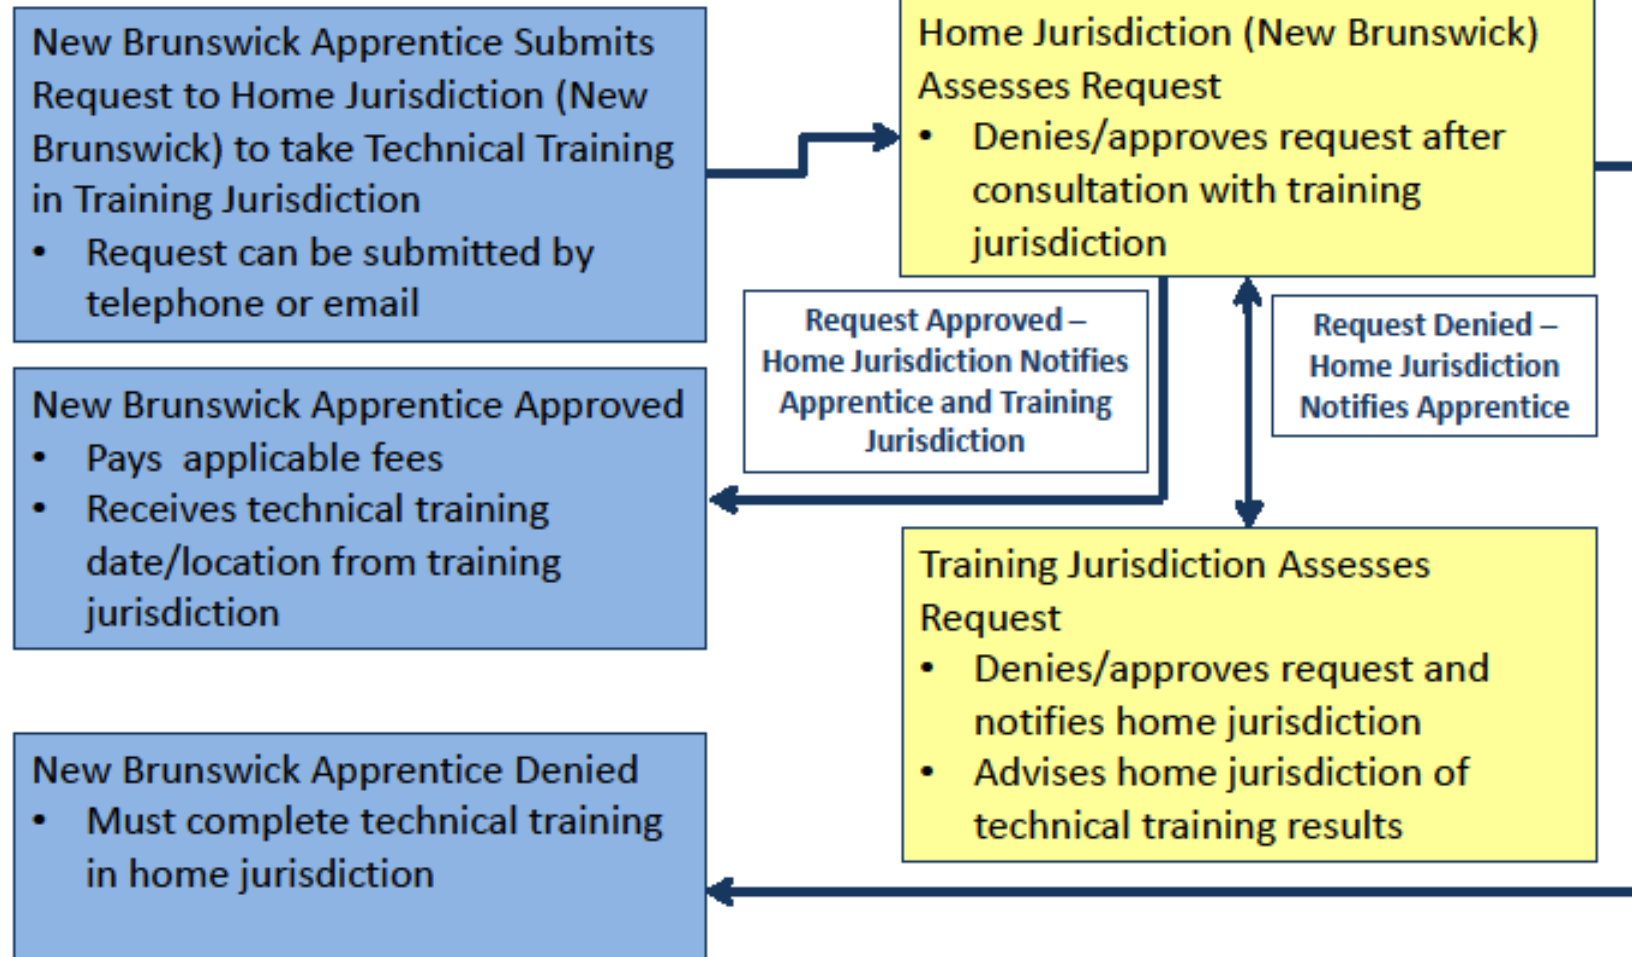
New Brunswick Apprentice Submits Request to Home Jurisdiction (New Brunswick) to take Technical Training in Training Jurisdiction

- Request can be submitted by telephone or email

Home Jurisdiction (New Brunswick) Assesses Request

- Denies/approves request after consultation with training jurisdiction

Request Approved – Home Jurisdiction Notifies Apprentice and Training Jurisdiction

Request Denied – Home Jurisdiction Notifies Apprentice

New Brunswick Apprentice Approved

- Pays applicable fees
- Receives technical training date/location from training jurisdiction

Training Jurisdiction Assesses Request

- Denies/approves request and notifies home jurisdiction
- Advises home jurisdiction of technical training results

New Brunswick Apprentice Denied

- Must complete technical training in home jurisdiction